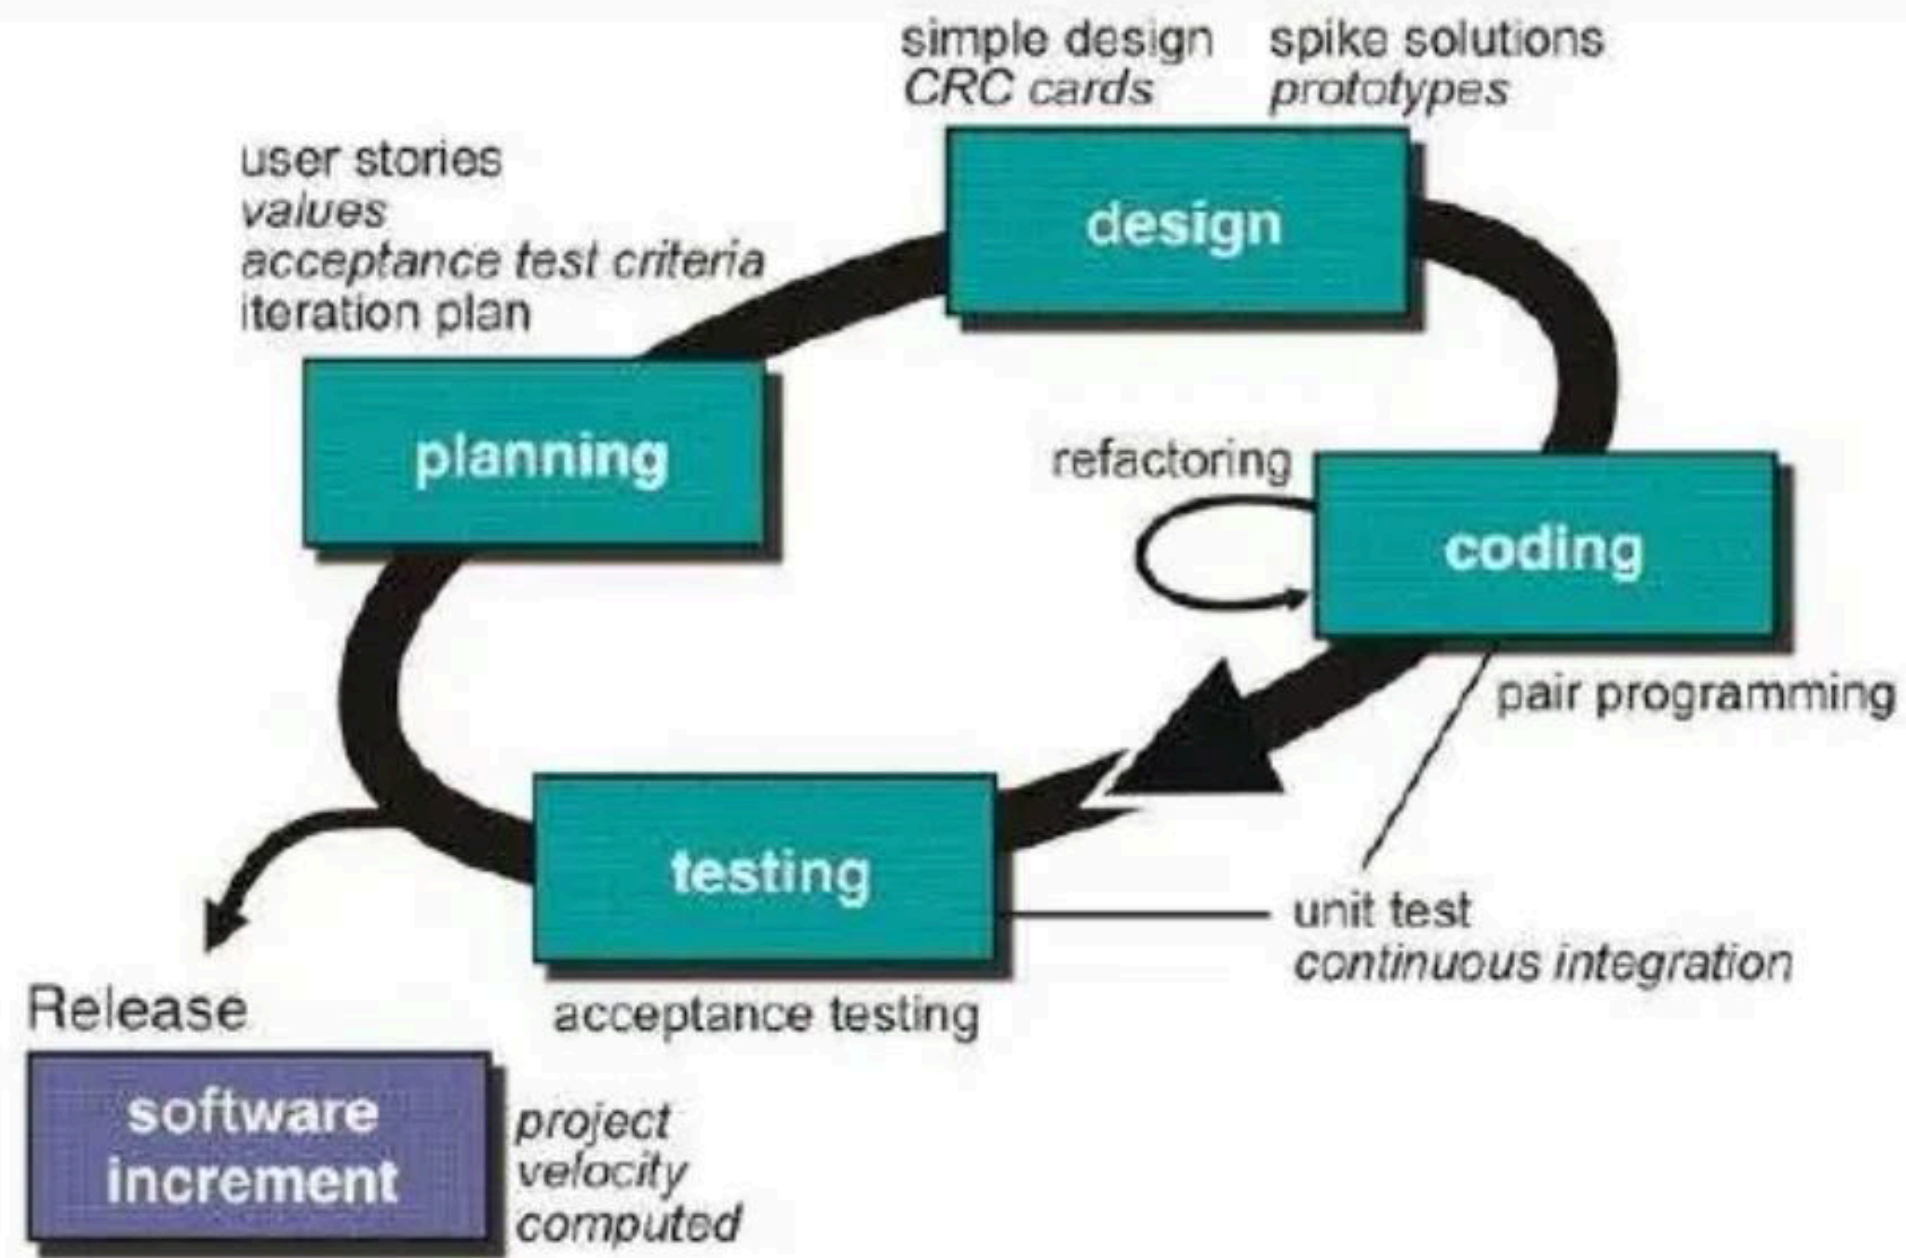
simple design
CRC cards

spike solutions
prototypes

user stories
values
acceptance test criteria
iteration plan

design

planning

refactoring

coding

pair programming

testing

unit test
continuous integration

acceptance testing

Release

software increment

project
velocity
computed